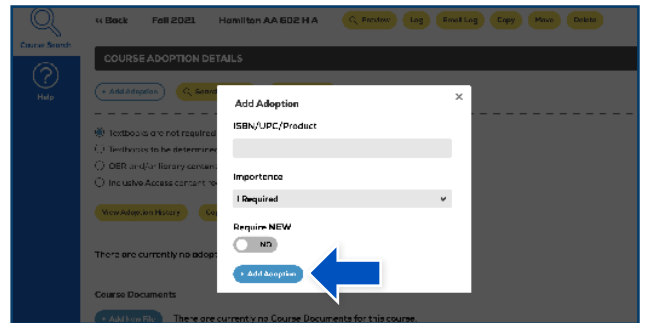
Course Search

Help

« Back Fall 2021 Hamilton AA 602 H A

Preview Log Email Log Copy Move Delete

COURSE ADOPTION DETAILS

+ Add Adoption

Textbooks are not required

Textbooks to be determined

OER and/or library content

Inclusive Access content

View Adoption History

There are currently no adop

Course Documents

+ Add New File There are currently no Course Documents for this course.

Add Adoption

×

ISBN/UPC/Product

Importance

I Required

Require NEW

NO

+ Add Adoption